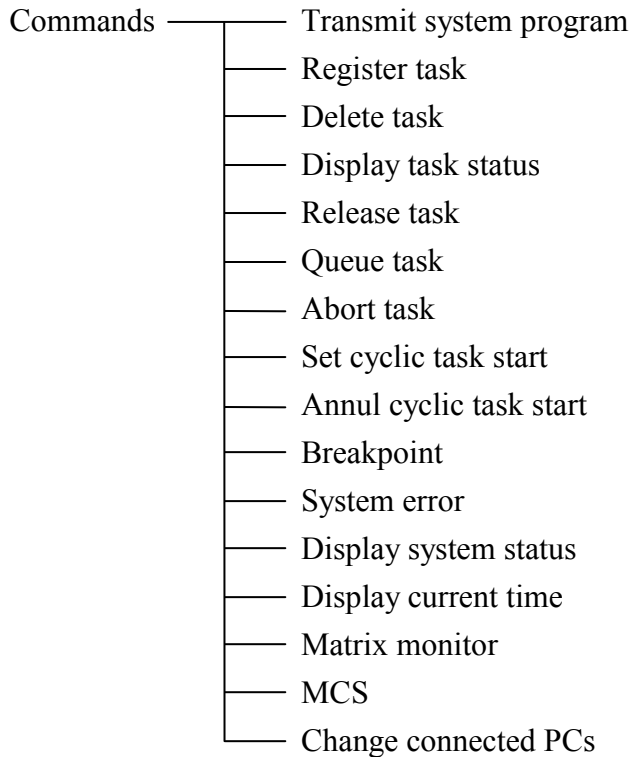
Commands

Transmit system program
Register task
Delete task
Display task status
Release task
Queue task
Abort task
Set cyclic task start
Annul cyclic task start
Breakpoint
System error
Display system status
Display current time
Matrix monitor
MCS
Change connected PCs